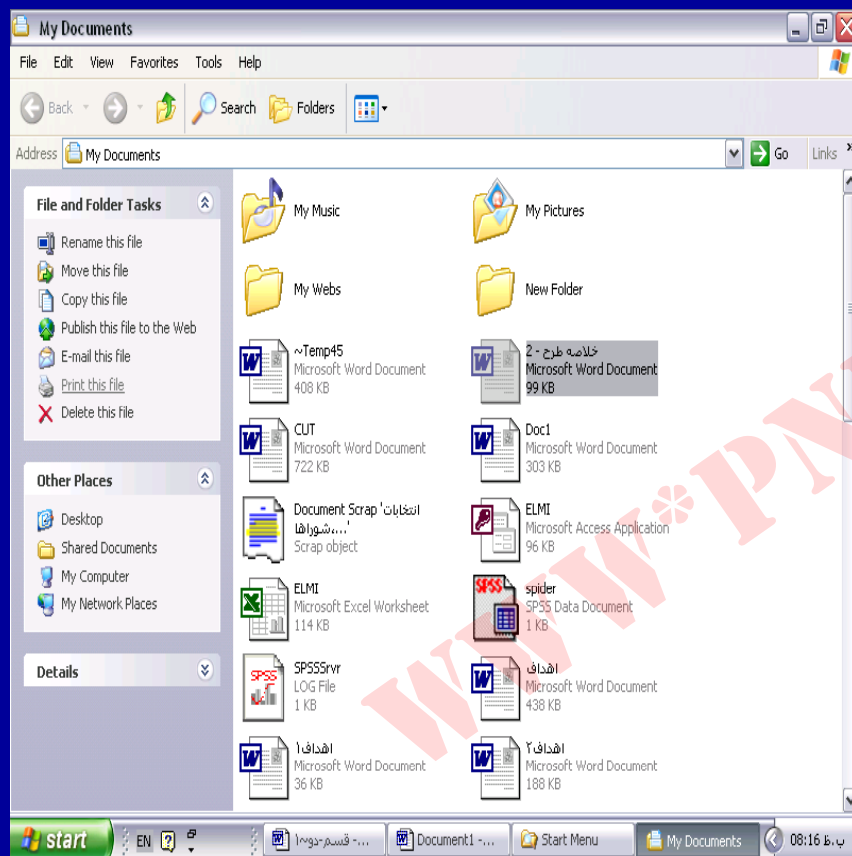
My Documents

File Edit View Favorites Tools Help

Back Search Folders

Address My Documents Go Links

File and Folder Tasks

Rename this file
Move this file
Copy this file
Publish this file to the Web
E-mail this file
Print this file
Delete this file

Other Places

Desktop
Shared Documents
My Computer
My Network Places

Details

My Music

My Pictures

My Webs

New Folder

~Temp45
Microsoft Word Document
408 KB

خلاصه طرح - 2
Microsoft Word Document
99 KB

CUT
Microsoft Word Document
722 KB

Doc1
Microsoft Word Document
303 KB

Document Scrap 'انتخابات شوراها...'
Scrap object

ELMI
Microsoft Access Application
96 KB

ELMI
Microsoft Excel Worksheet
114 KB

spider
SPSS Data Document
1 KB

SPSSSrvr
LOG File
1 KB

اهداف
Microsoft Word Document
438 KB

اهداف۱
Microsoft Word Document
36 KB

اهداف۲
Microsoft Word Document
188 KB

WWW*PN

start EN ...قسم-دوم~۱ Document1 -... Start Menu My Documents 08:16 ب.ظ